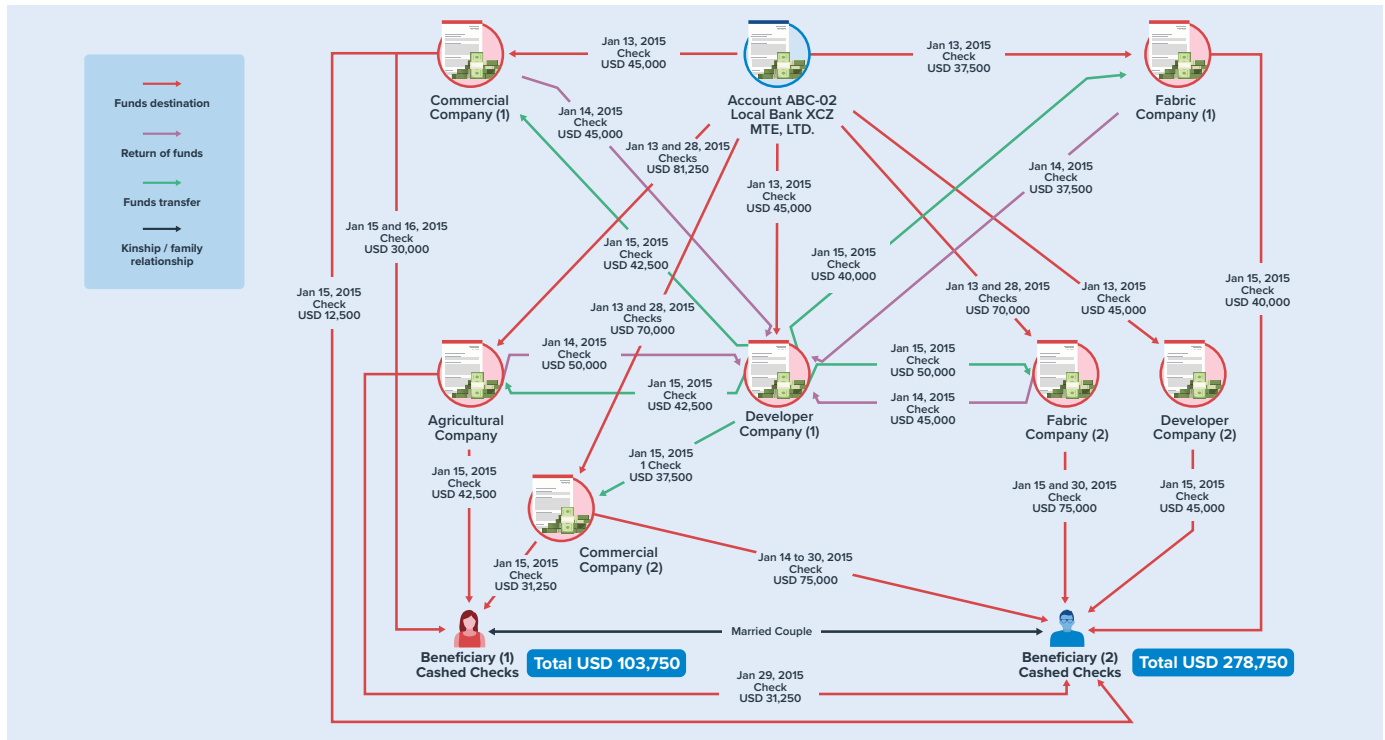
Funds destination

Return of funds

Funds transfer

Kinship / family relationship

Commercial Company (1)

Account ABC-02 Local Bank XCZ MTE, LTD.

Fabric Company (1)

Jan 13, 2015 Check USD 45,000

Jan 13, 2015 Check USD 37,500

Jan 14, 2015 Check USD 45,000

Jan 13 and 28, 2015 Checks USD 81,250

Jan 13, 2015 Check USD 45,000

Jan 14, 2015 Check USD 37,500

Jan 15 and 16, 2015 Check USD 30,000

Jan 15, 2015 Check USD 42,500

Jan 15, 2015 Check USD 40,000

Jan 15, 2015 Check USD 12,500

Jan 13 and 28, 2015 Checks USD 70,000

Jan 13 and 28, 2015 Checks USD 70,000

Jan 13, 2015 Check USD 45,000

Jan 15, 2015 Check USD 40,000

Jan 14, 2015 Check USD 50,000

Jan 15, 2015 Check USD 50,000

Agricultural Company

Jan 15, 2015 Check USD 42,500

Developer Company (1)

Jan 14, 2015 Check USD 45,000

Fabric Company (2)

Developer Company (2)

Jan 15, 2015 Check USD 42,500

Jan 15, 2015 1 Check USD 37,500

Commercial Company (2)

Jan 15 and 30, 2015 Check USD 75,000

Jan 15, 2015 Check USD 45,000

Jan 15, 2015 Check USD 31,250

Jan 14 to 30, 2015 Check USD 75,000

Married Couple

Beneficiary (1) Cashed Checks

Total USD 103,750

Jan 29, 2015 Check USD 31,250

Beneficiary (2) Cashed Checks

Total USD 278,750